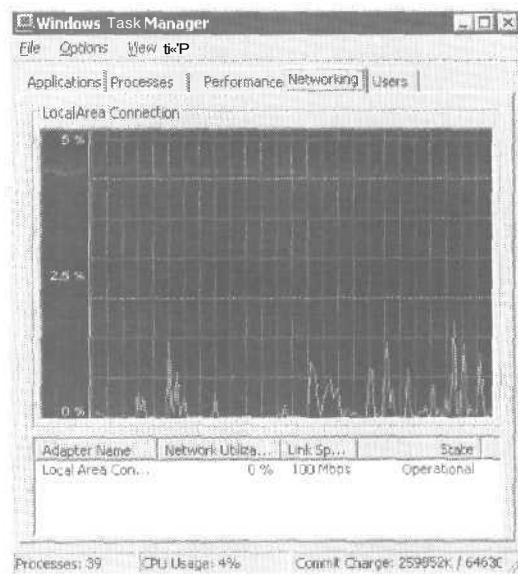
Windows Task Manager

File Options View ti«P

Applications Processes Performance Networking Users

Local Area Connection

5 %

2.5 %

0 %

| Adapter Name | Network Utiliza... | Link Sp... | State |
|---|---|---|---|
| Local Area Con... | 0 % | 100 Mbps | Operational |

Processes: 39 CPU Usage: 4% Commit Charge: 259852K / 6463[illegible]